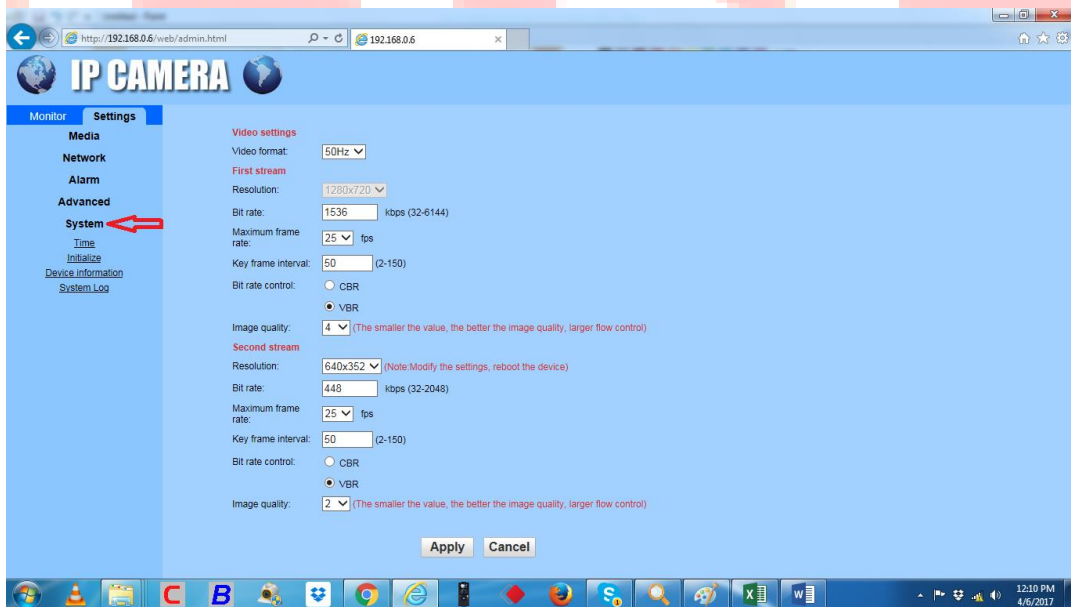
http://192.168.0.6/web/admin.html
192.168.0.6

IP CAMERA

Monitor Settings
Media
Network
Alarm
Advanced
System
Time
Initialize
Device information
System Log

Video settings
Video format: 50Hz
First stream
Resolution: 1280x720
Bit rate: 1536 kbps (32-6144)
Maximum frame rate: 25 fps
Key frame interval: 50 (2-150)
Bit rate control: CBR
VBR
Image quality: 4 (The smaller the value, the better the image quality, larger flow control)
Second stream
Resolution: 640x352 (Note:Modify the settings, reboot the device)
Bit rate: 448 kbps (32-2048)
Maximum frame rate: 25 fps
Key frame interval: 50 (2-150)
Bit rate control: CBR
VBR
Image quality: 2 (The smaller the value, the better the image quality, larger flow control)

Apply Cancel

12:10 PM
4/6/2017